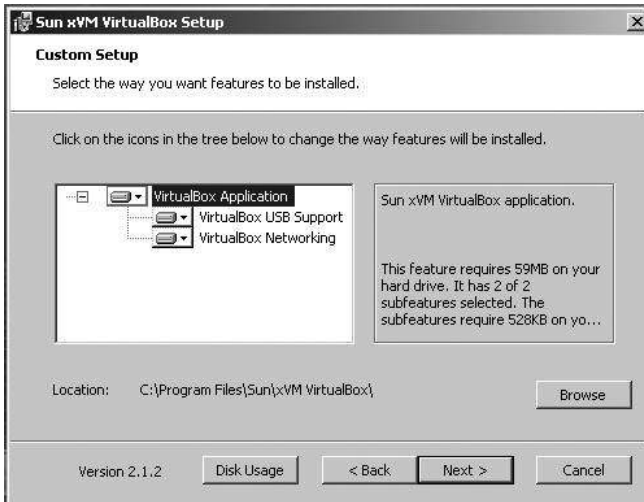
Sun xVM VirtualBox Setup

Custom Setup

Select the way you want features to be installed.

Click on the icons in the tree below to change the way features will be installed.

VirtualBox Application
VirtualBox USB Support
VirtualBox Networking

Sun xVM VirtualBox application.

This feature requires 59MB on your hard drive. It has 2 of 2 subfeatures selected. The subfeatures require 528KB on yo...

Location: C:\Program Files\Sun\xVM VirtualBox\

Browse

Version 2.1.2

Disk Usage

< Back

Next >

Cancel